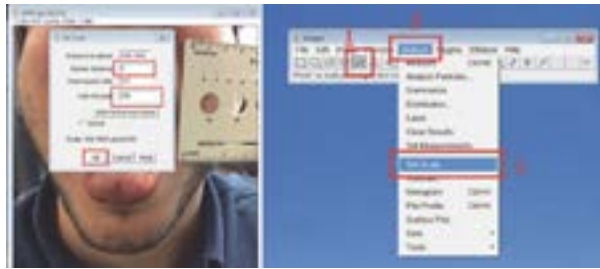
Set Scale

Distance in pixels:
Known distance:
Pixel aspect ratio:
Unit of length: mm

Global

OK Cancel Help

ImageJ
File Edit Image Process Analyze Plugins Window Help
Measure
Analyze Particles...
Summarize
Distribution...
Label
Clear Results
Set Measurements...
Set Scale...
Calibrate...
Histogram Ctrl+H
Plot Profile Ctrl+K
Surface Plot...
Gels
Tools